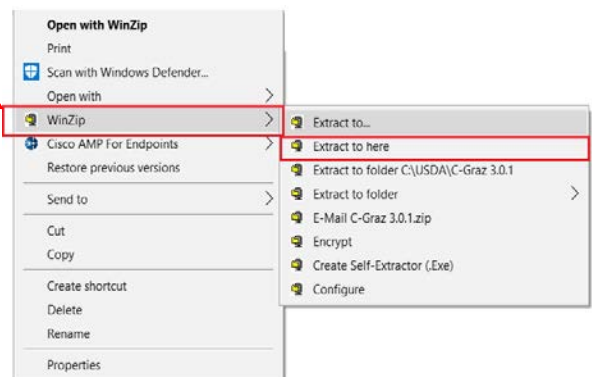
Open with WinZip
Print
Scan with Windows Defender...
Open with
WinZip
Cisco AMP For Endpoints
Restore previous versions
Send to
Cut
Copy
Create shortcut
Delete
Rename
Properties

Extract to...
Extract to here
Extract to folder C:\USDA\C-Graz 3.0.1
Extract to folder
E-Mail C-Graz 3.0.1.zip
Encrypt
Create Self-Extractor (.Exe)
Configure